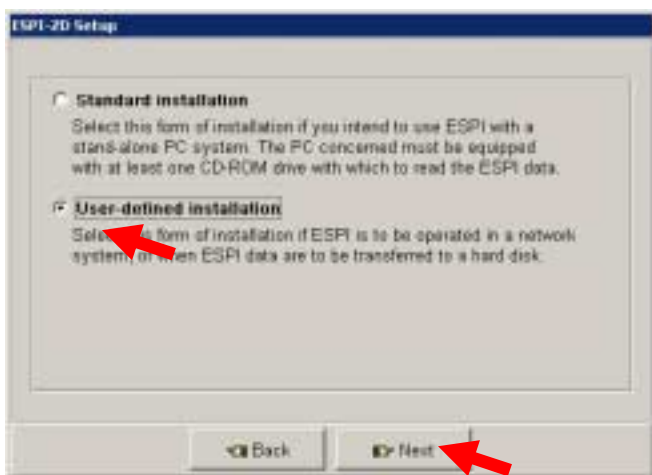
ESPI-2D Setup

Standard installation
Select this form of installation if you intend to use ESPI with a stand-alone PC system. The PC concerned must be equipped with at least one CD-ROM drive with which to read the ESPI data.

User-defined installation
Sel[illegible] form of installation if ESPI is to be operated in a network system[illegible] when ESPI data are to be transferred to a hard disk.

Back

Next